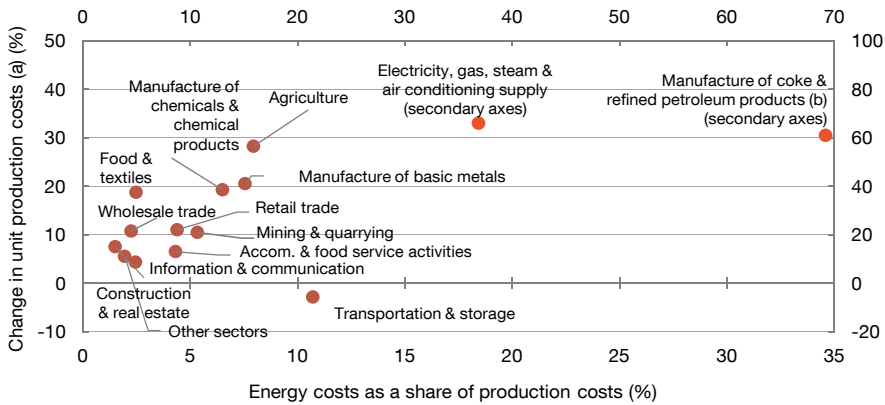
0 10 20 30 40 50 60 70

50
40
30
20
10
0
-10

100
80
60
40
20
0
-20

Change in unit production costs (a) (%)

Manufacture of chemicals & chemical products

Agriculture

Electricity, gas, steam & air conditioning supply (secondary axes)

Manufacture of coke & refined petroleum products (b) (secondary axes)

Food & textiles

Manufacture of basic metals

Wholesale trade

Retail trade

Mining & quarrying

Accom. & food service activities

Information & communication

Construction & real estate

Other sectors

Transportation & storage

0 5 10 15 20 25 30 35

Energy costs as a share of production costs (%)